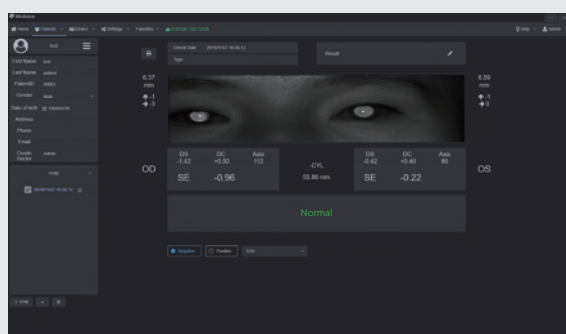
Home Patients Exams Settings Favorites

First Name test
Last Name patient
PatientID
Gender
Date of birth
Address
Phone
Email
Credit Doctor

Result

6.37 mm

6.59 mm

OD

| DS | DC | Axis |
|---|---|---|
| -1.42 | +0.50 | 112 |

SE -0.96

-CYL

55.86 mm

| DS | DC | Axis |
|---|---|---|
| -0.42 | +0.40 | 80 |

SE -0.22

OS

Normal

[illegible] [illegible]